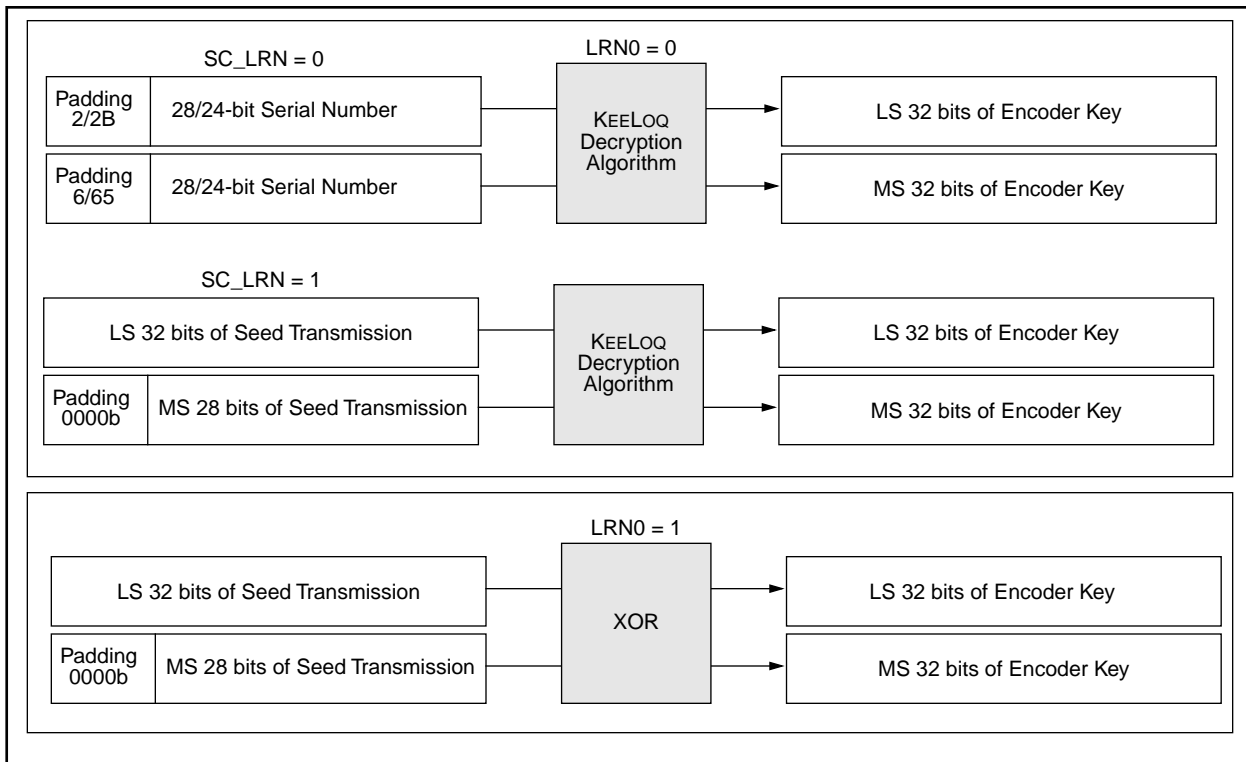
SC_LRN = 0

LRN0 = 0

Padding 2/2B

28/24-bit Serial Number

KEELOQ Decryption Algorithm

LS 32 bits of Encoder Key

Padding 6/65

28/24-bit Serial Number

MS 32 bits of Encoder Key

SC_LRN = 1

LS 32 bits of Seed Transmission

KEELOQ Decryption Algorithm

LS 32 bits of Encoder Key

Padding 0000b

MS 28 bits of Seed Transmission

MS 32 bits of Encoder Key

LRN0 = 1

LS 32 bits of Seed Transmission

XOR

LS 32 bits of Encoder Key

Padding 0000b

MS 28 bits of Seed Transmission

MS 32 bits of Encoder Key